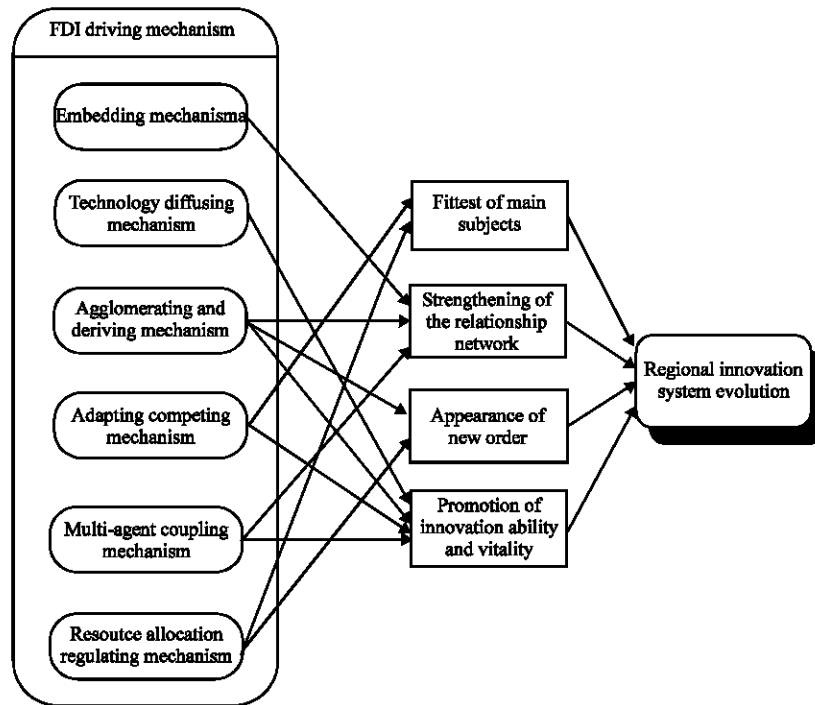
FDI driving mechanism

Embedding mechanisma

Technology diffusing mechanism

Agglomerating and deriving mechanism

Adapting competing mechanism

Multi-agent coupling mechanism

Resoutce allocation regulating mechanism

Fittest of main subjects

Strengthening of the relationship network

Appearance of new order

Promotion of innovation ability and vitality

Regional innovation system evolution